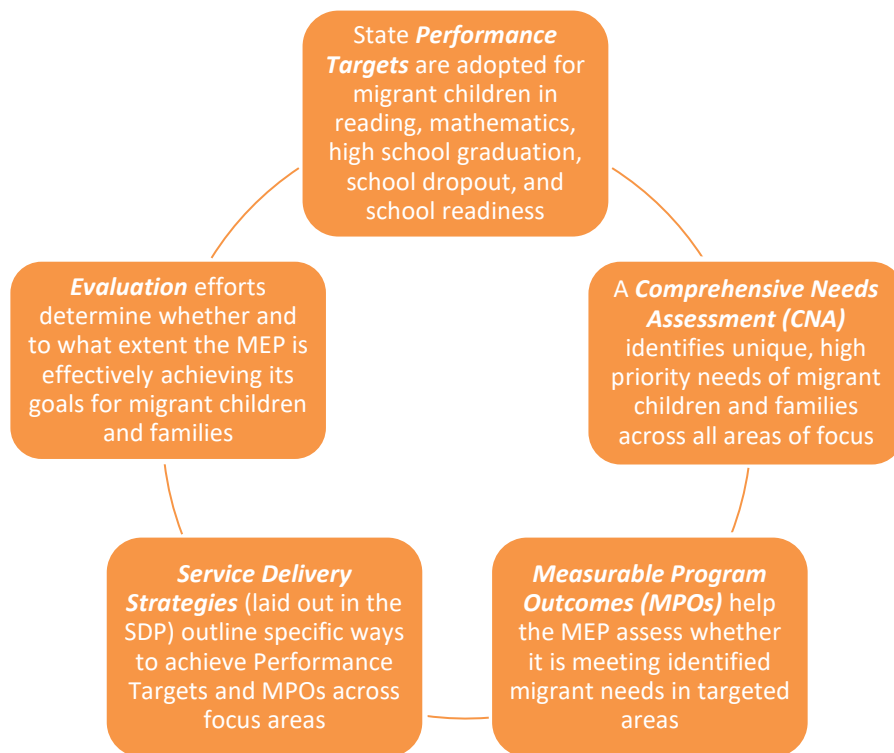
State ***Performance Targets*** are adopted for migrant children in reading, mathematics, high school graduation, school dropout, and school readiness

A ***Comprehensive Needs Assessment (CNA)*** identifies unique, high priority needs of migrant children and families across all areas of focus

***Measurable Program Outcomes (MPOs)*** help the MEP assess whether it is meeting identified migrant needs in targeted areas

***Service Delivery Strategies*** (laid out in the SDP) outline specific ways to achieve Performance Targets and MPOs across focus areas

***Evaluation*** efforts determine whether and to what extent the MEP is effectively achieving its goals for migrant children and families